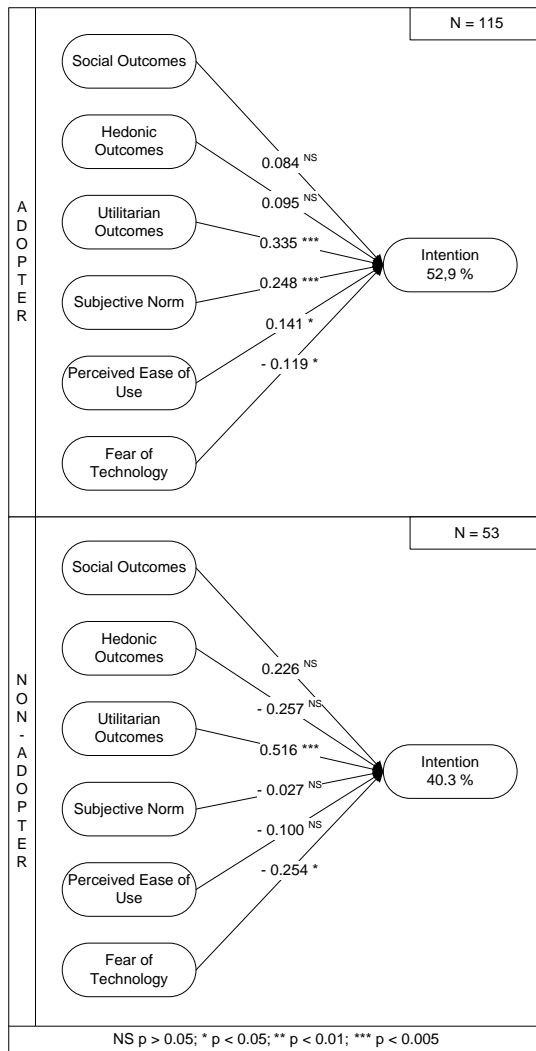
ADOPTER

N = 115

Social Outcomes

Hedonic Outcomes

Utilitarian Outcomes

Subjective Norm

Perceived Ease of Use

Fear of Technology

0.084 $^{NS}$

0.095 $^{NS}$

0.335 ***

0.248 ***

0.141 *

- 0.119 *

Intention 52,9 %

NON-ADOPTER

N = 53

Social Outcomes

Hedonic Outcomes

Utilitarian Outcomes

Subjective Norm

Perceived Ease of Use

Fear of Technology

0.226 $^{NS}$

- 0.257 $^{NS}$

0.516 ***

- 0.027 $^{NS}$

- 0.100 $^{NS}$

- 0.254 *

Intention 40.3 %

NS p > 0.05; * p < 0.05; ** p < 0.01; *** p < 0.005